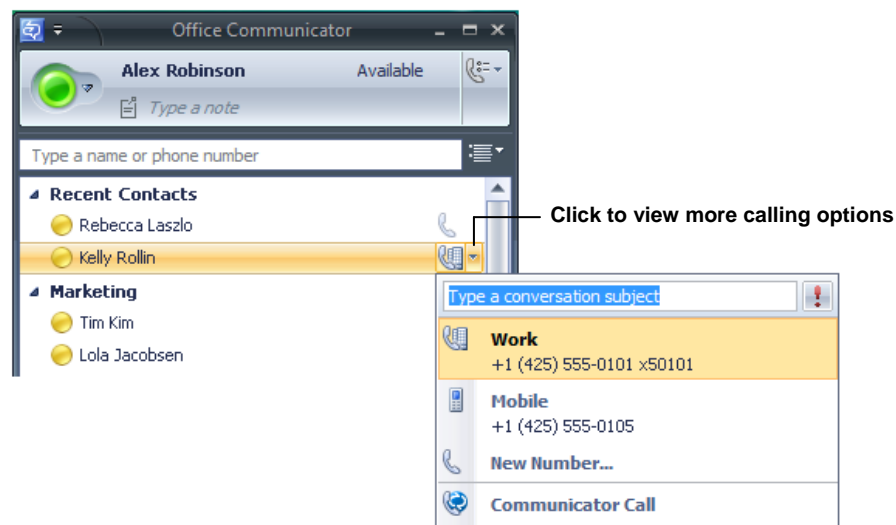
Office Communicator

Alex Robinson

Available

Type a note

Type a name or phone number

Recent Contacts

Rebecca Laszlo

Kelly Rollin

Marketing

Tim Kim

Lola Jacobsen

Click to view more calling options

Type a conversation subject

!

Work
+1 (425) 555-0101 x50101

Mobile
+1 (425) 555-0105

New Number...

Communicator Call